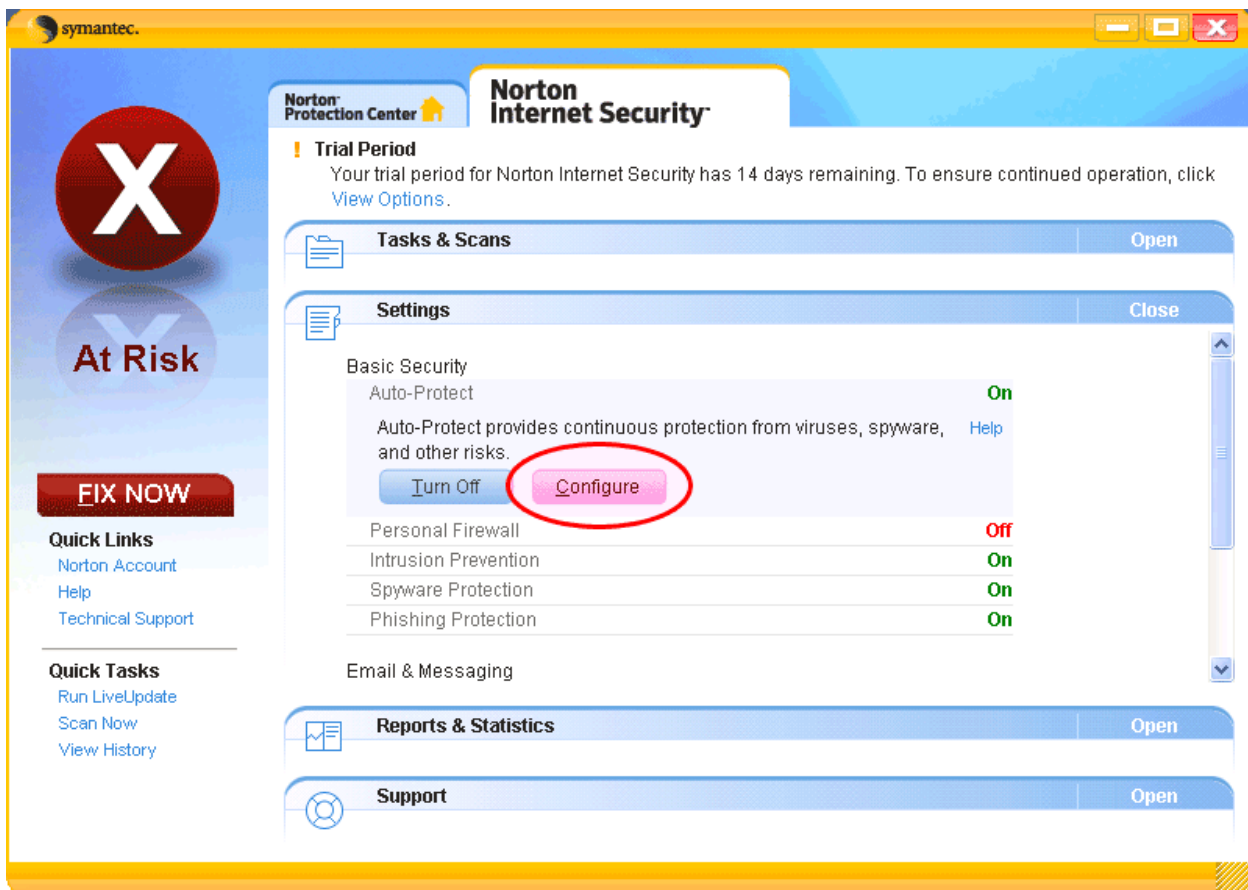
symantec.

Norton Protection Center

Norton Internet Security

At Risk

FIX NOW

Quick Links
Norton Account
Help
Technical Support

Quick Tasks
Run LiveUpdate
Scan Now
View History

! Trial Period
Your trial period for Norton Internet Security has 14 days remaining. To ensure continued operation, click View Options.

Tasks & Scans Open

Settings Close

Basic Security
Auto-Protect On
Auto-Protect provides continuous protection from viruses, spyware, and other risks. Help
Turn Off Configure
Personal Firewall Off
Intrusion Prevention On
Spyware Protection On
Phishing Protection On

Email & Messaging

Reports & Statistics Open

Support Open